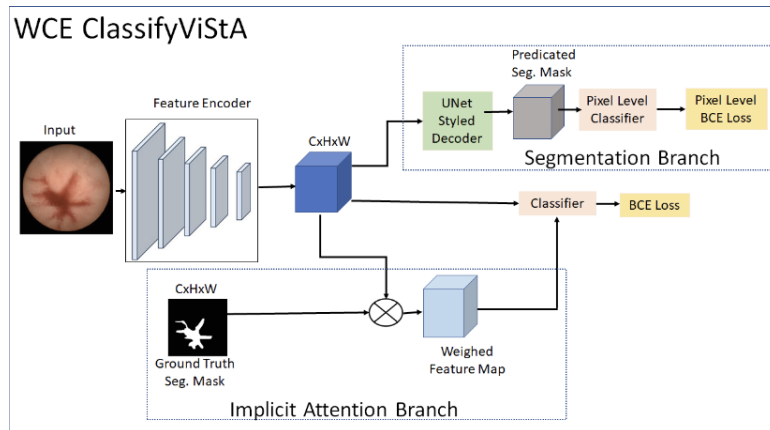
WCE ClassifyViStA

Input

Feature Encoder

CxHxW

Predicated Seg. Mask

UNet Styled Decoder

Pixel Level Classifier

Pixel Level BCE Loss

Segmentation Branch

Classifier

BCE Loss

CxHxW

Ground Truth Seg. Mask

Weighed Feature Map

Implicit Attention Branch